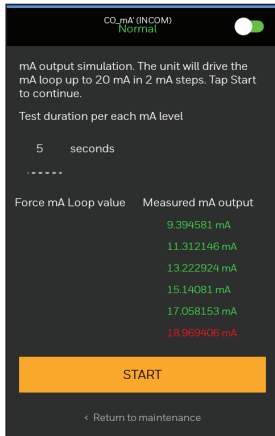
CO_mA' (INCOM)
Normal

mA output simulation. The unit will drive the mA loop up to 20 mA in 2 mA steps. Tap Start to continue.

Test duration per each mA level

5 seconds

------

Force mA Loop value Measured mA output

9.394581 mA
11.312146 mA
13.222924 mA
15.14081 mA
17.058153 mA
18.969406 mA

START

< Return to maintenance